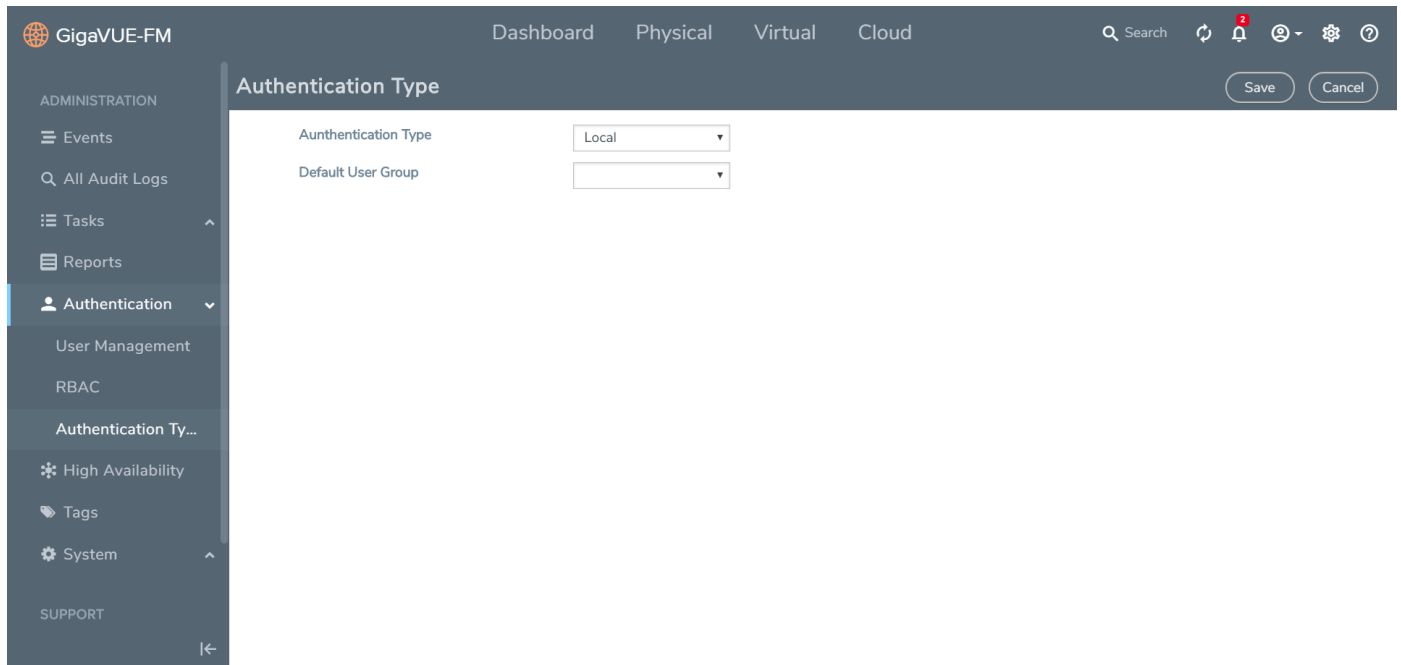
GigaVUE-FM

Dashboard Physical Virtual Cloud

Search 2

ADMINISTRATION

Events

All Audit Logs

Tasks

Reports

Authentication

User Management

RBAC

Authentication Ty...

High Availability

Tags

System

SUPPORT

Authentication Type

Save Cancel

Aunthentication Type Local

Default User Group